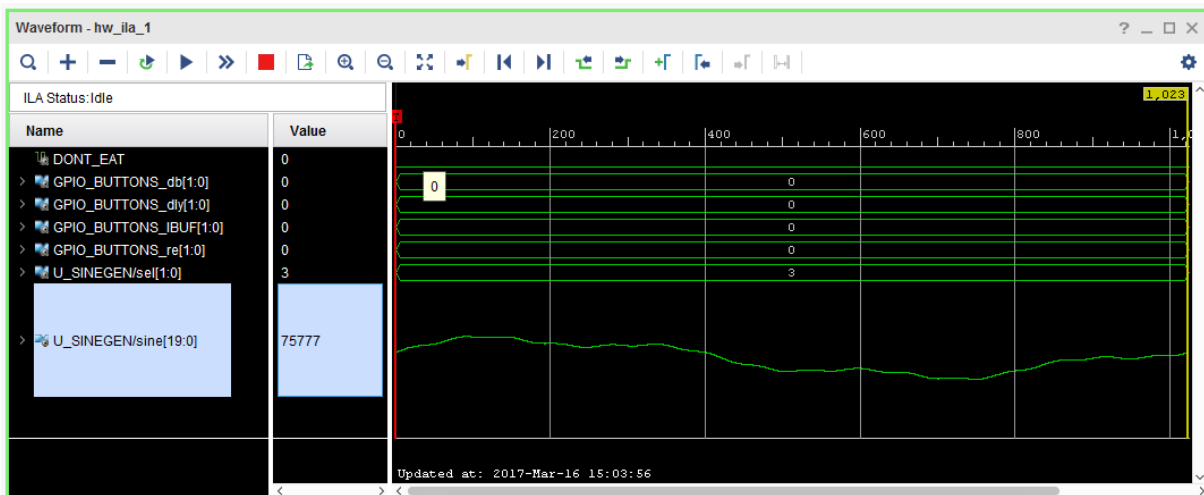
Waveform - hw_ila_1

? _ □ ✕

ILA Status:Idle

| Name | Value |
|---|---|
| DONT_EAT | 0 |
| GPIO_BUTTONS_db[1:0] | 0 |
| GPIO_BUTTONS_dly[1:0] | 0 |
| GPIO_BUTTONS_IBUF[1:0] | 0 |
| GPIO_BUTTONS_re[1:0] | 0 |
| U_SINEGEN/sel[1:0] | 3 |
| U_SINEGEN/sine[19:0] | 75777 |

1,023

0 200 400 600 800 1,0

0

0

0

0

0

3

Updated at: 2017-Mar-16 15:03:56